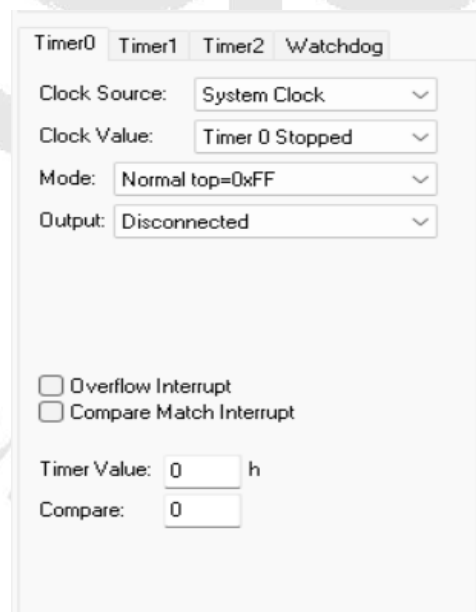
Timer0 Timer1 Timer2 Watchdog

Clock Source: System Clock

Clock Value: Timer 0 Stopped

Mode: Normal top=0xFF

Output: Disconnected

Overflow Interrupt

Compare Match Interrupt

Timer Value: 0 h

Compare: 0